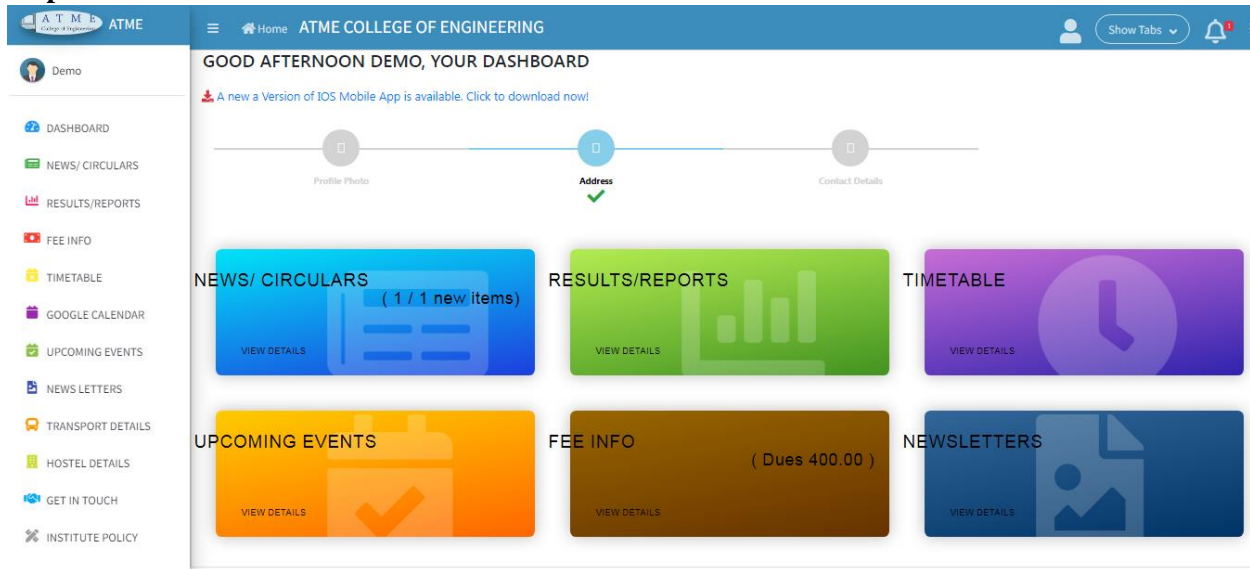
ATME College of Engineering ATME

Demo

DASHBOARD
NEWS/ CIRCULARS
RESULTS/REPORTS
FEE INFO
TIMETABLE
GOOGLE CALENDAR
UPCOMING EVENTS
NEWS LETTERS
TRANSPORT DETAILS
HOSTEL DETAILS
GET IN TOUCH
INSTITUTE POLICY

≡ Home ATME COLLEGE OF ENGINEERING Show Tabs 1

GOOD AFTERNOON DEMO, YOUR DASHBOARD

A new a Version of IOS Mobile App is available. Click to download now!

Profile Photo
Address
Contact Details

NEWS/ CIRCULARS
( 1 / 1 new items)
VIEW DETAILS

RESULTS/REPORTS
VIEW DETAILS

TIMETABLE
VIEW DETAILS

UPCOMING EVENTS
VIEW DETAILS

FEE INFO
( Dues 400.00 )
VIEW DETAILS

NEWSLETTERS
VIEW DETAILS